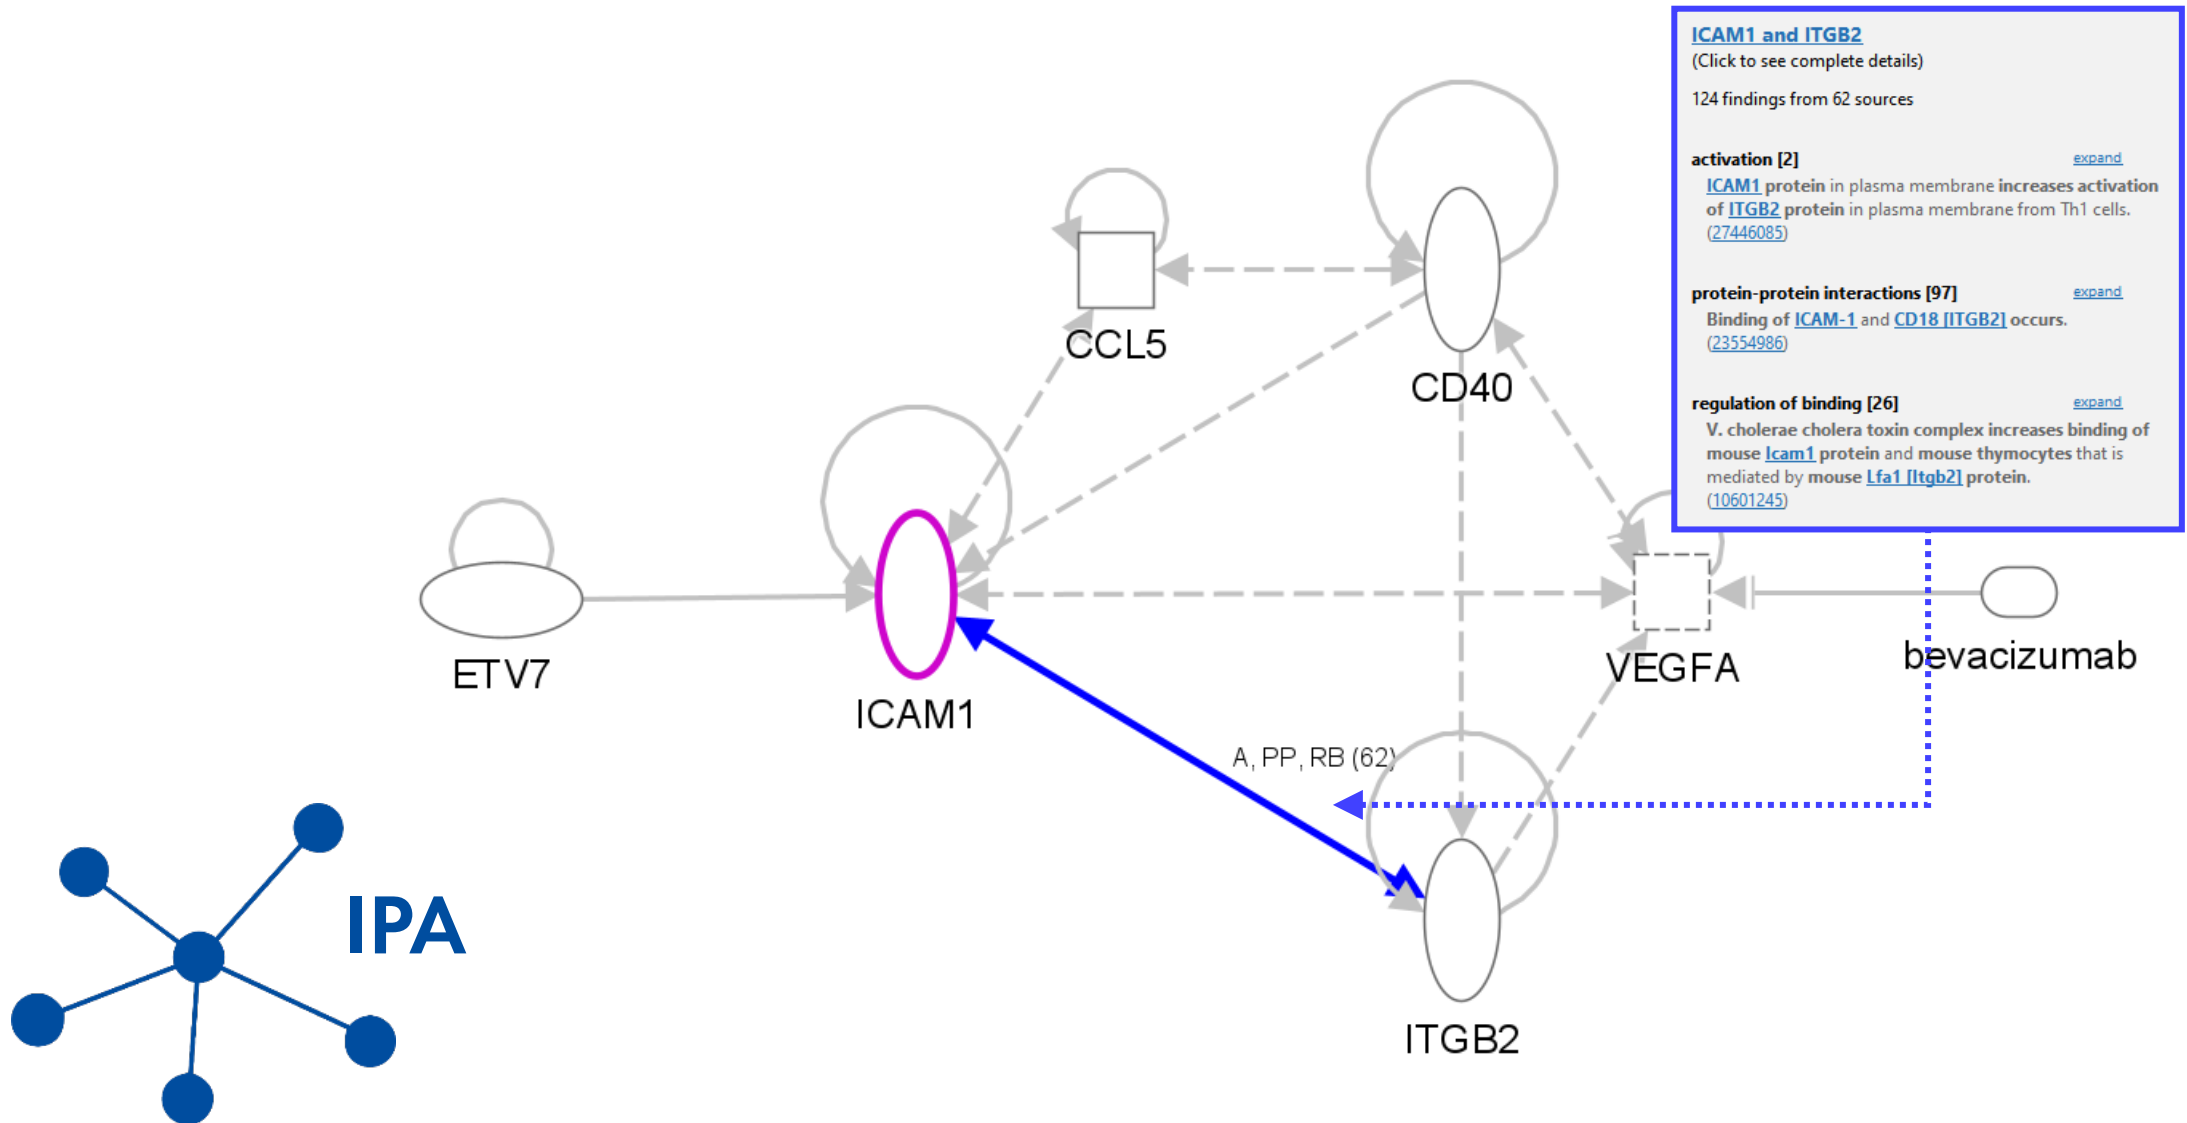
ICAM1 and ITGB2
(Click to see complete details)

124 findings from 62 sources

activation [2] expand
ICAM1 protein in plasma membrane increases activation of ITGB2 protein in plasma membrane from Th1 cells. (27446085)

protein-protein interactions [97] expand
Binding of ICAM-1 and CD18 [ITGB2] occurs. (23554986)

regulation of binding [26] expand
V. cholerae cholera toxin complex increases binding of mouse Icam1 protein and mouse thymocytes that is mediated by mouse Lfa1 [Itgb2] protein. (10601245)

CCL5

CD40

ETV7

ICAM1

VEGFA

bevacizumab

A, PP, RB (62)

ITGB2

IPA